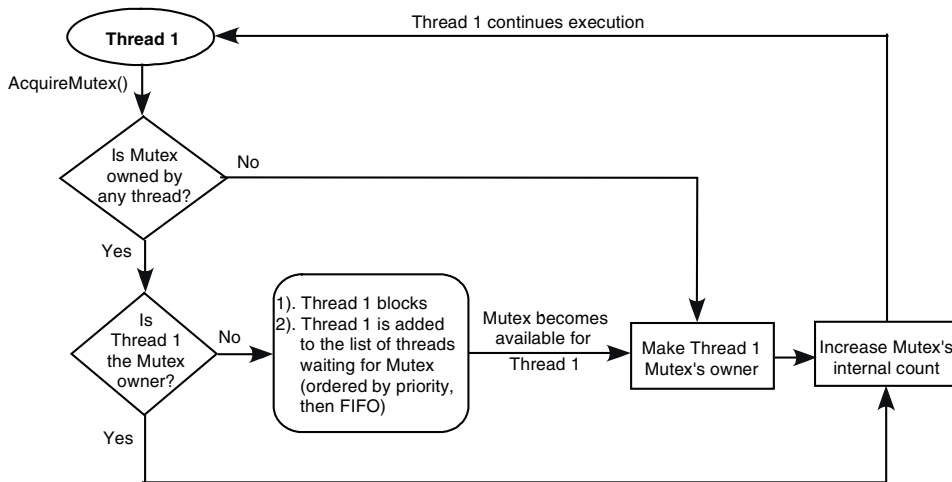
Thread 1 continues execution

Thread 1

AcquireMutex()

Is Mutex owned by any thread?

No

Yes

Is Thread 1 the Mutex owner?

No

1). Thread 1 blocks
2). Thread 1 is added to the list of threads waiting for Mutex (ordered by priority, then FIFO)

Mutex becomes available for Thread 1

Make Thread 1 Mutex's owner

Increase Mutex's internal count

Yes